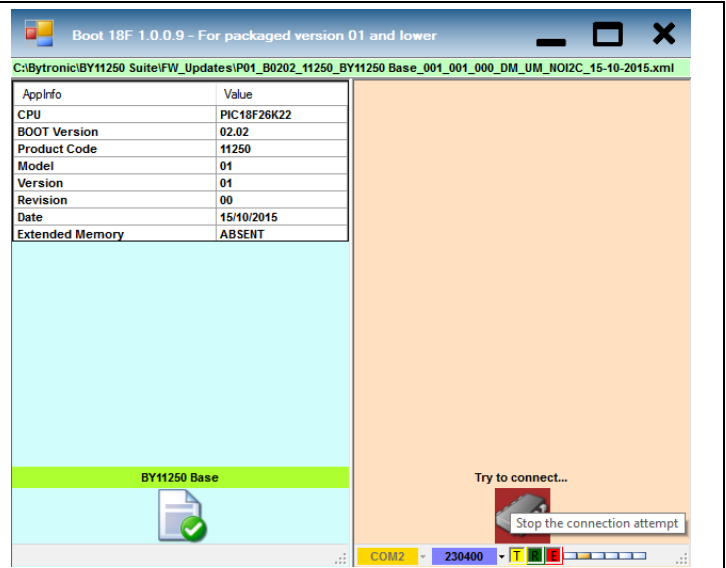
Boot 18F 1.0.0.9 - For packaged version 01 and lower

C:\Bytronic\BY11250 Suite\FW_Updates\P01_B0202_11250_BY11250 Base_001_001_000_DM_UM_NOI2C_15-10-2015.xml

| AppInfo | Value |
|---|---|
| CPU | PIC18F26K22 |
| BOOT Version | 02.02 |
| Product Code | 11250 |
| Model | 01 |
| Version | 01 |
| Revision | 00 |
| Date | 15/10/2015 |
| Extended Memory | ABSENT |

BY11250 Base

Try to connect...

Stop the connection attempt

COM2 230400 T R E